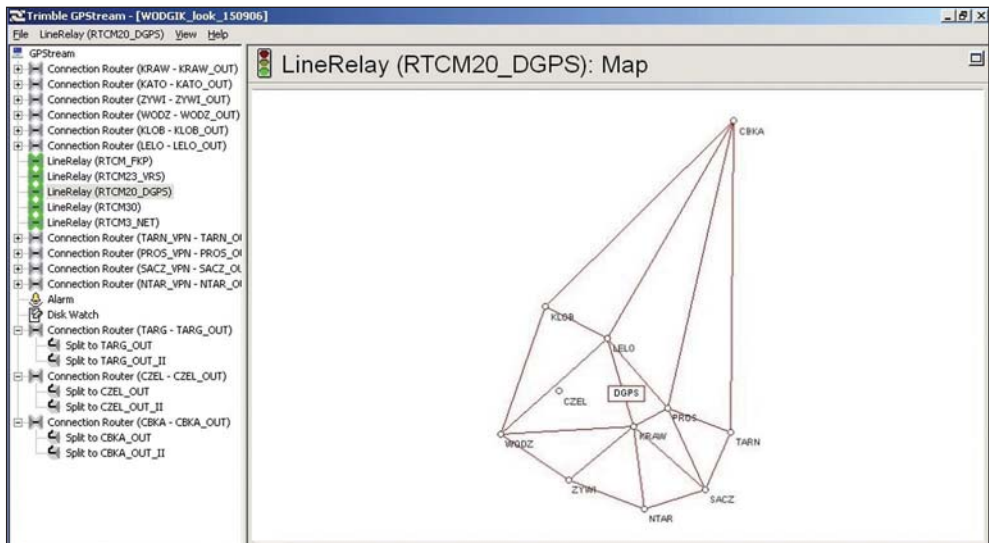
Trimble GPStream - [WODGIK_look_150906]

File LineRelay (RTCM20_DGPS) View Help

GPStream
Connection Router (KRAW - KRAW_OUT)
Connection Router (KATO - KATO_OUT)
Connection Router (ZYWI - ZYWI_OUT)
Connection Router (WODZ - WODZ_OUT)
Connection Router (KLOB - KLOB_OUT)
Connection Router (LELO - LELO_OUT)
LineRelay (RTCM_FKP)
LineRelay (RTCM23_VRS)
LineRelay (RTCM20_DGPS)
LineRelay (RTCM30)
LineRelay (RTCM3_NET)
Connection Router (TARN_VPN - TARN_O
Connection Router (PROS_VPN - PROS_O
Connection Router (SACZ_VPN - SACZ_OL
Connection Router (NTAR_VPN - NTAR_O
Alarm
Disk Watch
Connection Router (TARG - TARG_OUT)
Split to TARG_OUT
Split to TARG_OUT_II
Connection Router (CZEL - CZEL_OUT)
Split to CZEL_OUT
Split to CZEL_OUT_II
Connection Router (CBKA - CBKA_OUT)
Split to CBKA_OUT
Split to CBKA_OUT_II

LineRelay (RTCM20_DGPS): Map

CBKA
KLOB
LELO
CZEL
DGPS
PROS
KRAW
TARN
WODZ
ZYWI
SACZ
NTAR